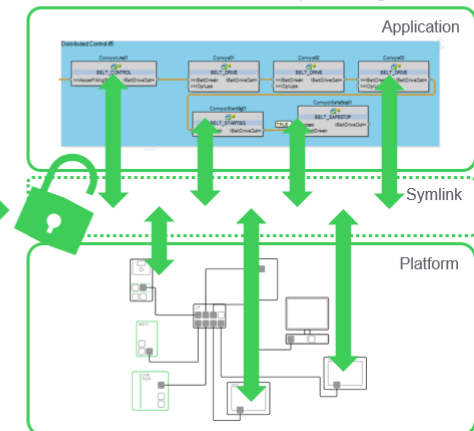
Application

Distributed Control #1

ConveyLine1

BELT_CONTROL

Convey01

BELT_DRIVE

Convey02

BELT_DRIVE

Convey03

BELT_DRIVE

ConveyorStart

BELT_STARTSG

ConveyorSafetyI

BELT_SAFESTOP

TRUE

Symlink

Platform